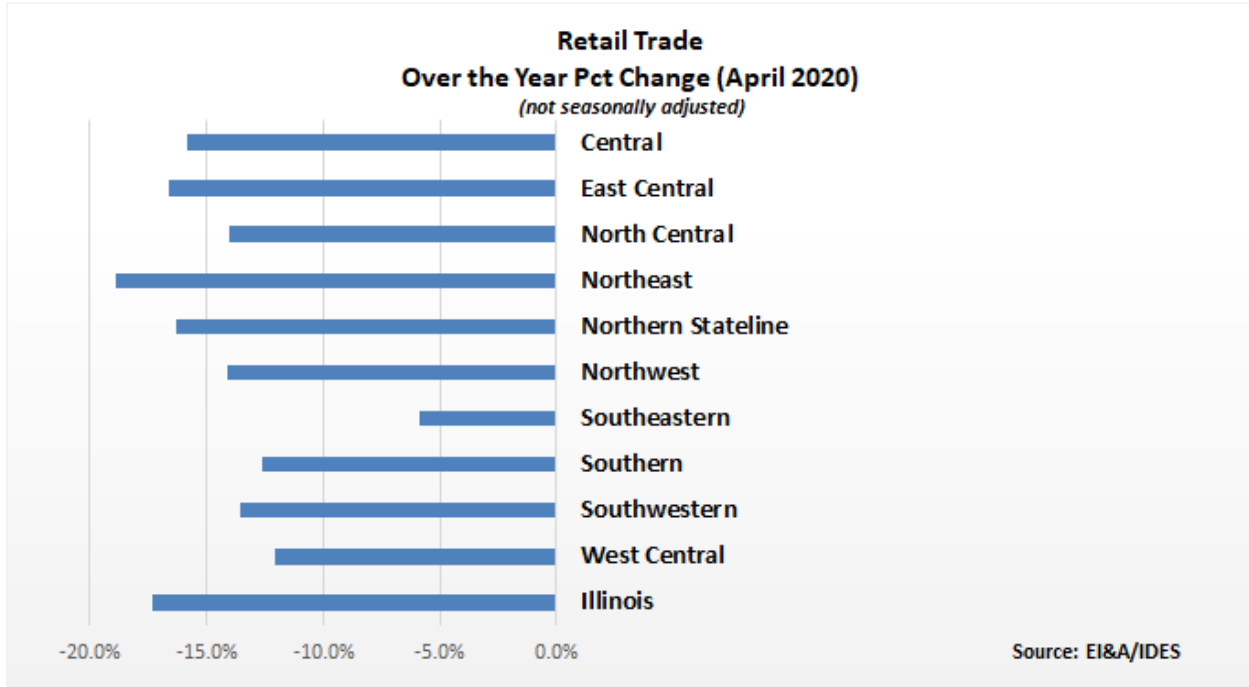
Retail Trade
Over the Year Pct Change (April 2020)
(not seasonally adjusted)

Central
East Central
North Central
Northeast
Northern Stateline
Northwest
Southeastern
Southern
Southwestern
West Central
Illinois

-20.0% -15.0% -10.0% -5.0% 0.0%

Source: EI&A/IDES